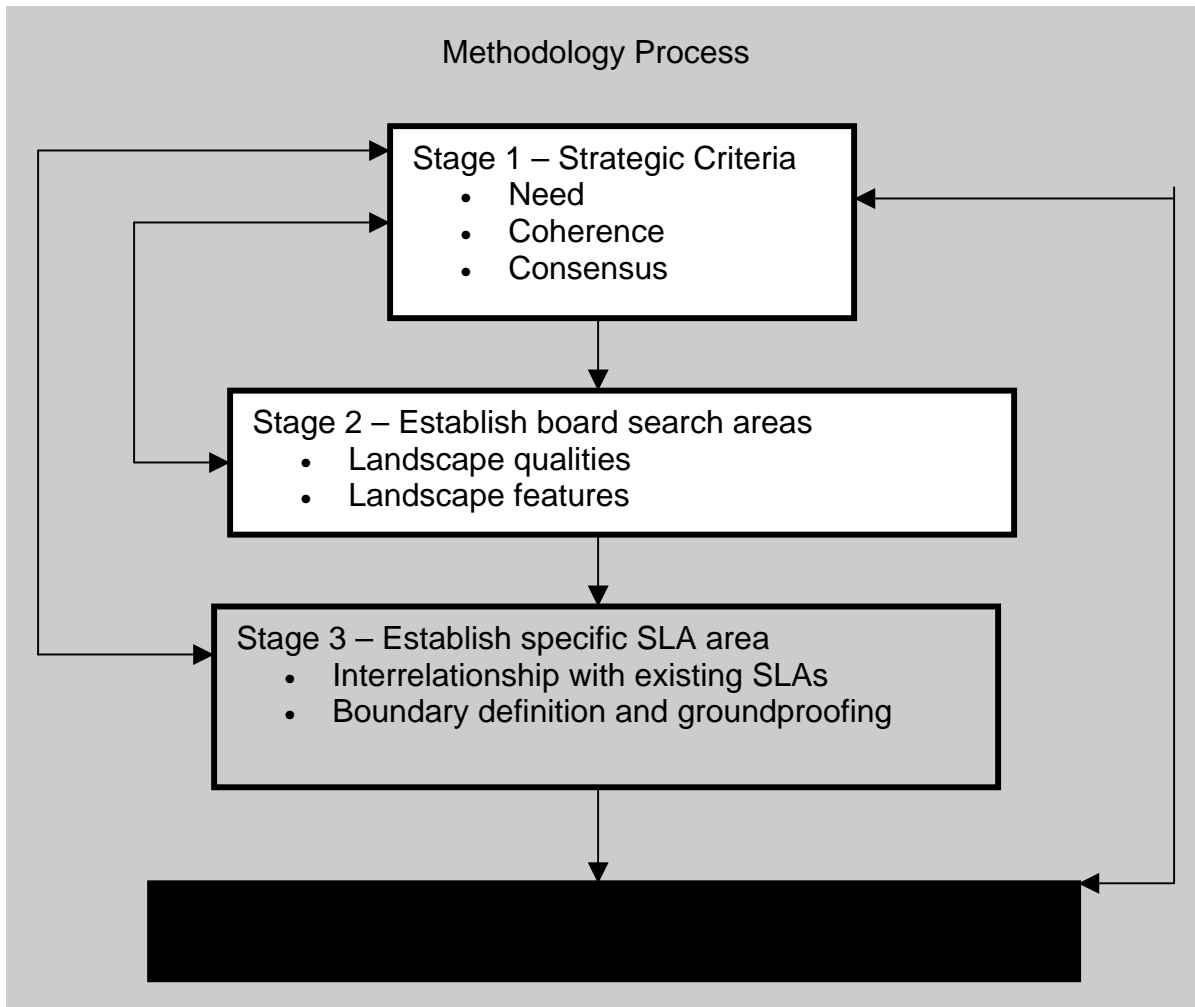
Methodology Process

Stage 1 – Strategic Criteria
- Need
- Coherence
- Consensus

Stage 2 – Establish board search areas
- Landscape qualities
- Landscape features

Stage 3 – Establish specific SLA area
- Interrelationship with existing SLAs
- Boundary definition and groundproofing